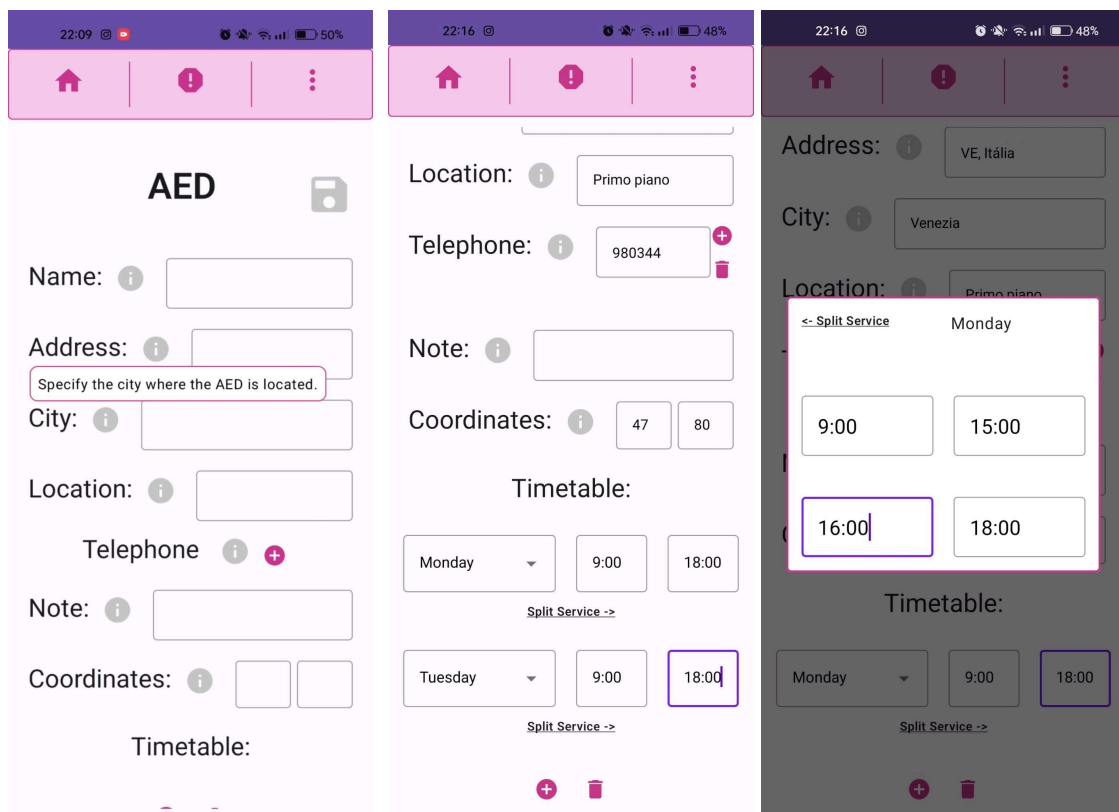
22:09 50%

AED

Name:

Address:

Specify the city where the AED is located.

City:

Location:

Telephone

Note:

Coordinates:

Timetable:

22:16 48%

Location: Primo piano

Telephone: 980344

Note:

Coordinates: 47 80

Timetable:

Monday 9:00 18:00

Split Service ->

Tuesday 9:00 18:00

Split Service ->

22:16 48%

Address: VE, Itália

City: Venezia

Location: Primo piano

<- Split Service Monday

9:00 15:00

16:00 18:00

Timetable:

Monday 9:00 18:00

Split Service ->